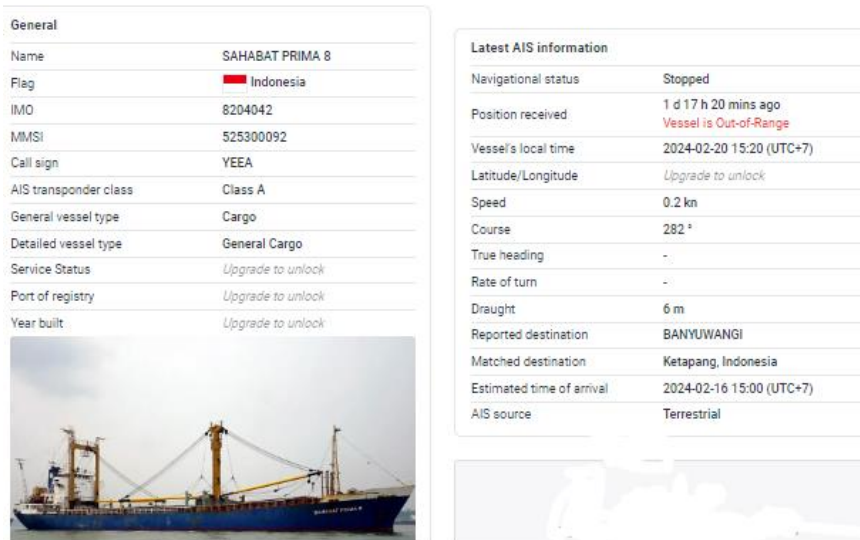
General

| Name | SAHABAT PRIMA 8 |
|---|---|
| Flag | Indonesia |
| IMO | 8204042 |
| MMSI | 525300092 |
| Call sign | YEEA |
| AIS transponder class | Class A |
| General vessel type | Cargo |
| Detailed vessel type | General Cargo |
| Service Status | Upgrade to unlock |
| Port of registry | Upgrade to unlock |
| Year built | Upgrade to unlock |

SAHABAT PRIMA 8

Latest AIS information

| Navigational status | Stopped |
|---|---|
| Position received | 1 d 17 h 20 mins ago Vessel is Out-of-Range |
| Vessel's local time | 2024-02-20 15:20 (UTC+7) |
| Latitude/Longitude | Upgrade to unlock |
| Speed | 0.2 kn |
| Course | 282 ° |
| True heading | - |
| Rate of turn | - |
| Draught | 6 m |
| Reported destination | BANYUWANGI |
| Matched destination | Ketapang, Indonesia |
| Estimated time of arrival | 2024-02-16 15:00 (UTC+7) |
| AIS source | Terrestrial |